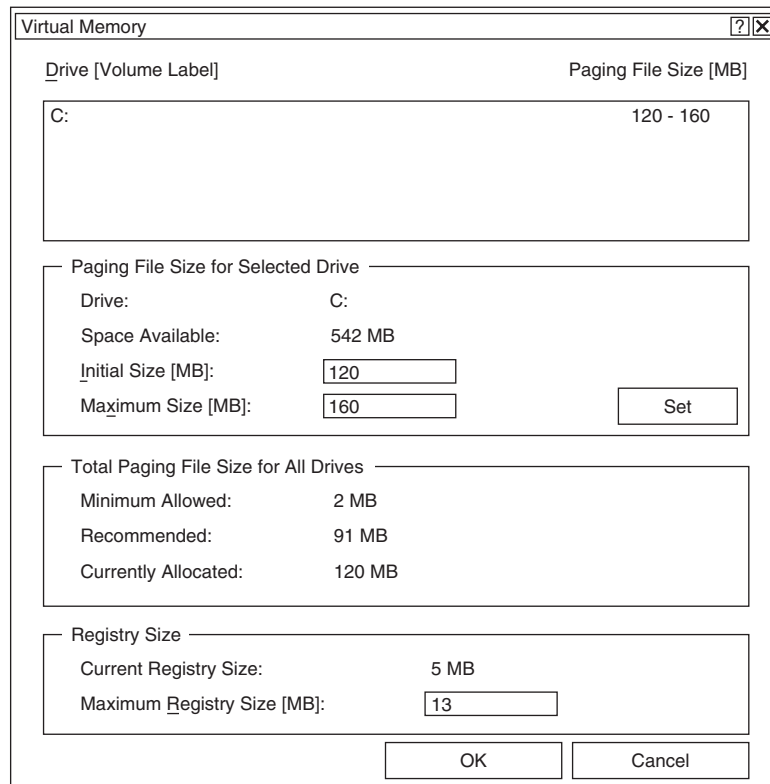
Virtual Memory ? X

Drive [Volume Label]

Paging File Size [MB]

C:

120 - 160

Paging File Size for Selected Drive

Drive: C:

Space Available: 542 MB

Initial Size [MB]: 120

Maximum Size [MB]: 160

Set

Total Paging File Size for All Drives

Minimum Allowed: 2 MB

Recommended: 91 MB

Currently Allocated: 120 MB

Registry Size

Current Registry Size: 5 MB

Maximum Registry Size [MB]: 13

OK

Cancel